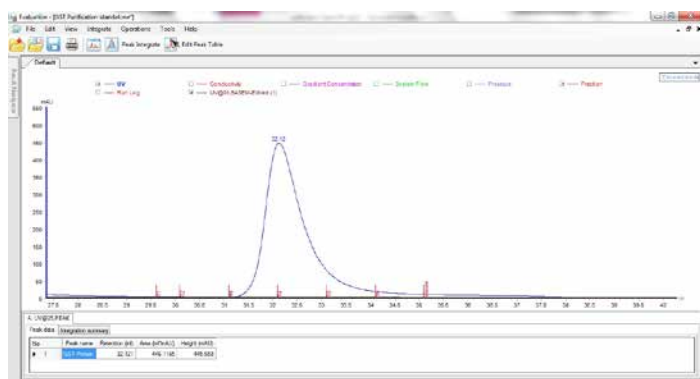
Evaluation - [GST Purification standard.res*]

File Edit View Integrate Operations Tools Help

Peak Integrate Edit Peak Table

Default

UV — Conductivity — Gradient Concentration — System Flow — Pressure — Fraction

Run Log — UV@280.0nm(BASE)(Peak)

mAU

600 550 500 450 400 350 300 250 200 150 100 50 0

32.12

27.0 28.0 29.0 30.0 31.0 32.0 33.0 34.0 35.0 36.0 37.0 38.0 39.0 40.0

UV@280.0nm

Peak data | Integration summary

| Sig. | Peak name | Retention (ml) | Area (ml*mAU) | Height (mAU) |
|---|---|---|---|---|
| 1 | GST-Protein | 32.121 | 446.1165 | 446.683 |